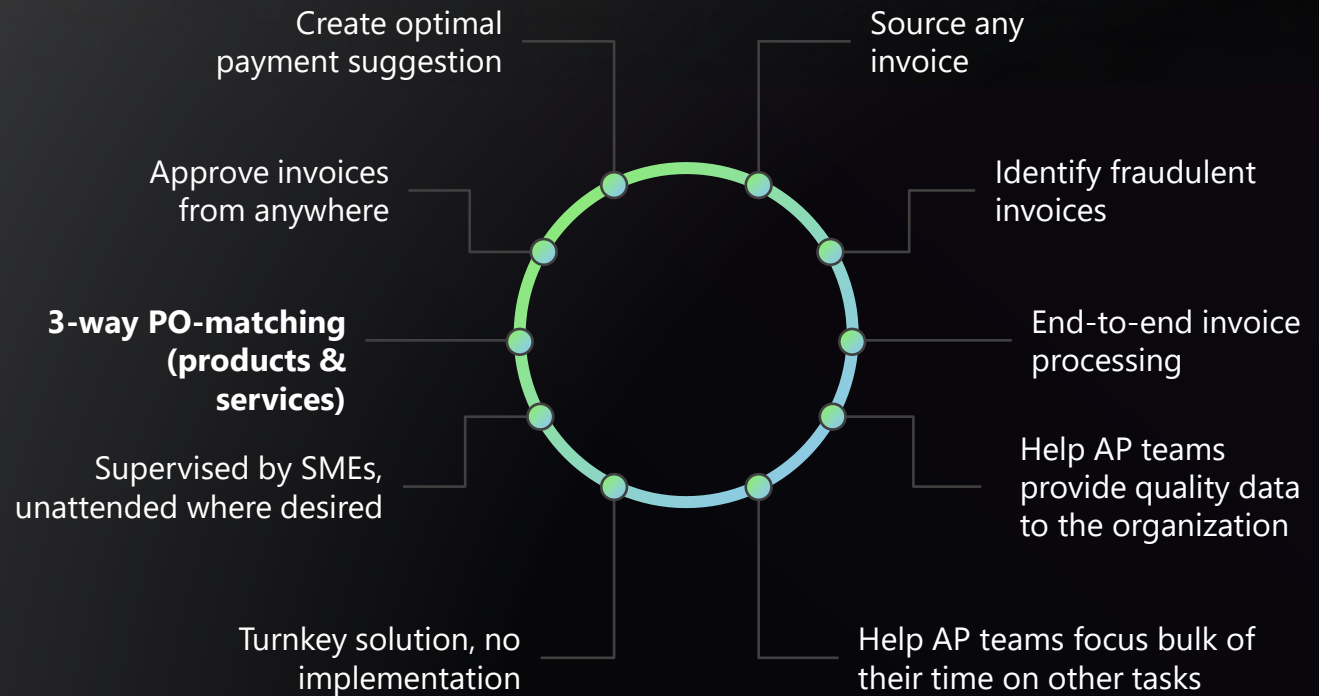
Create optimal payment suggestion

Source any invoice

Approve invoices from anywhere

Identify fraudulent invoices

3-way PO-matching (products & services)

End-to-end invoice processing

Supervised by SMEs, unattended where desired

Help AP teams provide quality data to the organization

Turnkey solution, no implementation

Help AP teams focus bulk of their time on other tasks